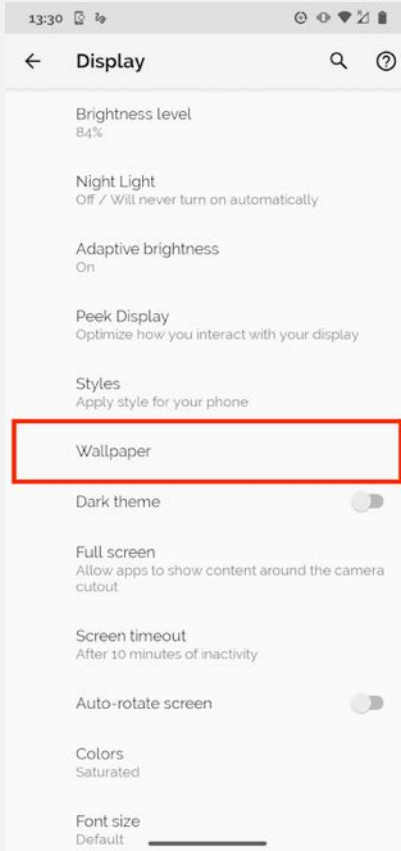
13:30

Display

Brightness level
84%

Night Light
Off / Will never turn on automatically

Adaptive brightness
On

Peek Display
Optimize how you interact with your display

Styles
Apply style for your phone

Wallpaper

Dark theme

Full screen
Allow apps to show content around the camera cutout

Screen timeout
After 10 minutes of inactivity

Auto-rotate screen

Colors
Saturated

Font size
Default